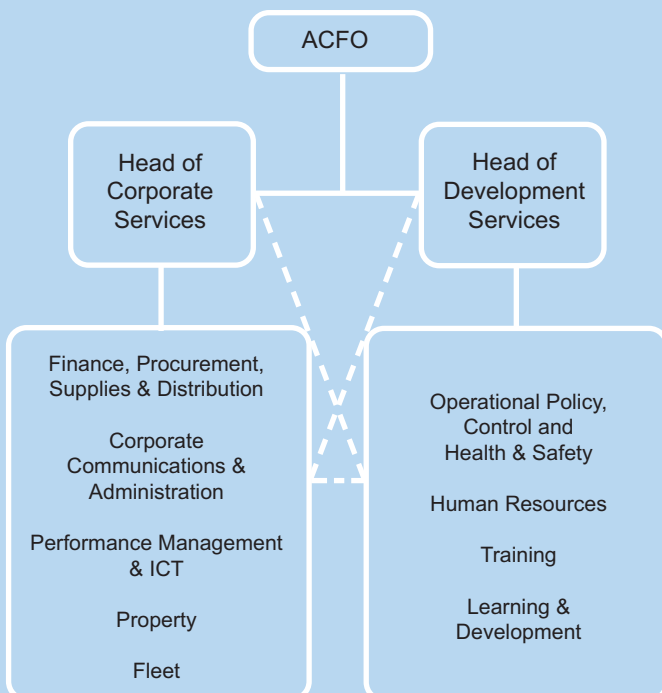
ACFO

Head of Corporate Services

Head of Development Services

Finance, Procurement, Supplies & Distribution

Corporate Communications & Administration

Performance Management & ICT

Property

Fleet

Operational Policy, Control and Health & Safety

Human Resources

Training

Learning & Development